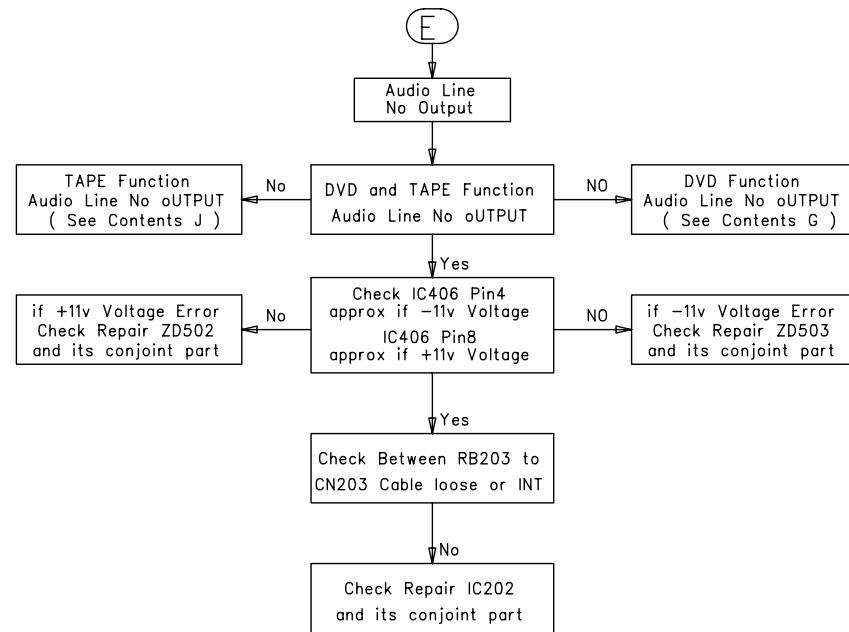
E

Audio Line
No Output

TAPE Function
Audio Line No oUTPUT
( See Contents J )

No

DVD and TAPE Function
Audio Line No oUTPUT

NO

DVD Function
Audio Line No oUTPUT
( See Contents G )

Yes

if +11v Voltage Error
Check Repair ZD502
and its conjoint part

No

Check IC406 Pin4
approx if −11v Voltage
IC406 Pin8
approx if +11v Voltage

NO

if −11v Voltage Error
Check Repair ZD503
and its conjoint part

Yes

Check Between RB203 to
CN203 Cable loose or INT

No

Check Repair IC202
and its conjoint part